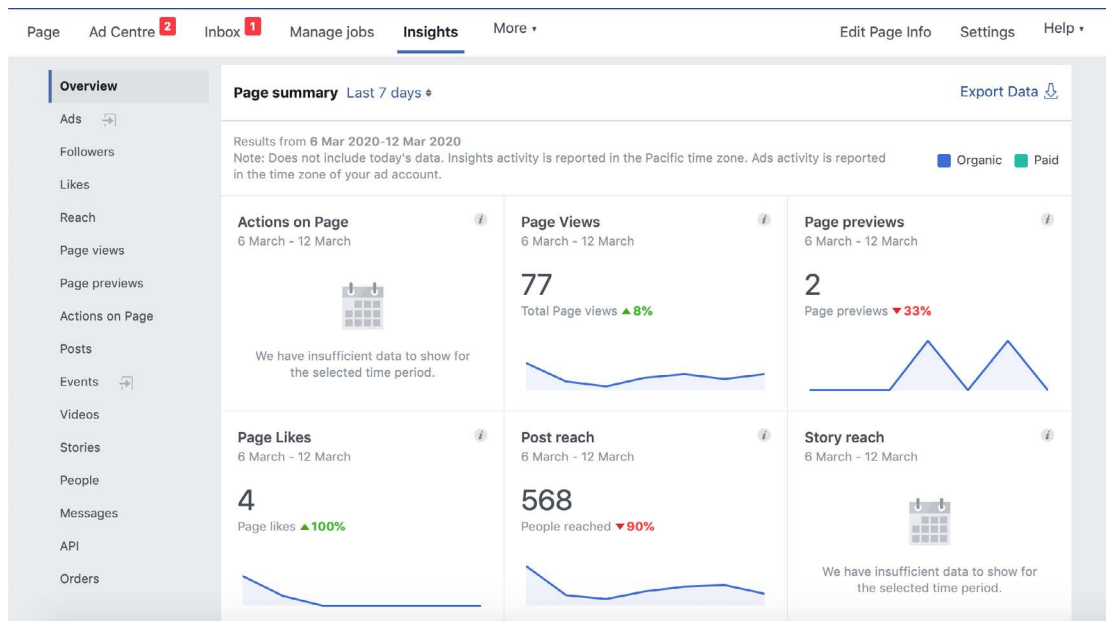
Page Ad Centre 2 Inbox 1 Manage jobs Insights More ▾ Edit Page Info Settings Help ▾

Overview
Ads
Followers
Likes
Reach
Page views
Page previews
Actions on Page
Posts
Events
Videos
Stories
People
Messages
API
Orders

Page summary Last 7 days

Export Data

Results from 6 Mar 2020-12 Mar 2020
Note: Does not include today's data. Insights activity is reported in the Pacific time zone. Ads activity is reported in the time zone of your ad account.

Organic Paid

Actions on Page
6 March - 12 March
We have insufficient data to show for the selected time period.

Page Views
6 March - 12 March
77
Total Page views ▲8%

Page previews
6 March - 12 March
2
Page previews ▼33%

Page Likes
6 March - 12 March
4
Page likes ▲100%

Post reach
6 March - 12 March
568
People reached ▼90%

Story reach
6 March - 12 March
We have insufficient data to show for the selected time period.